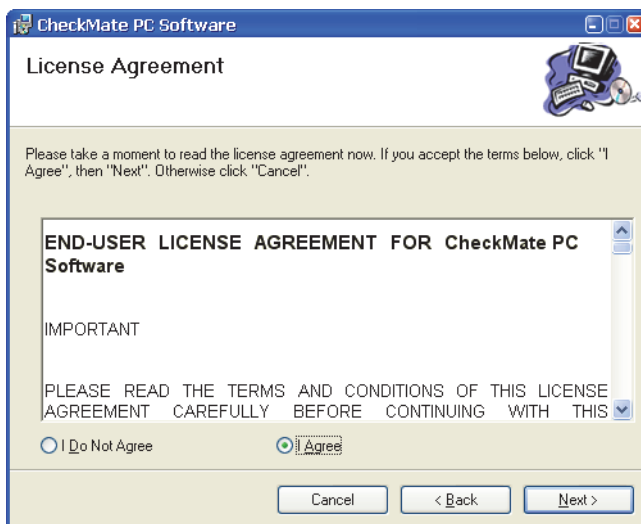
CheckMate PC Software

License Agreement

Please take a moment to read the license agreement now. If you accept the terms below, click "I Agree", then "Next". Otherwise click "Cancel".

END-USER LICENSE AGREEMENT FOR CheckMate PC Software

IMPORTANT

PLEASE READ THE TERMS AND CONDITIONS OF THIS LICENSE AGREEMENT CAREFULLY BEFORE CONTINUING WITH THIS

I Do Not Agree

I Agree

Cancel

< Back

Next >